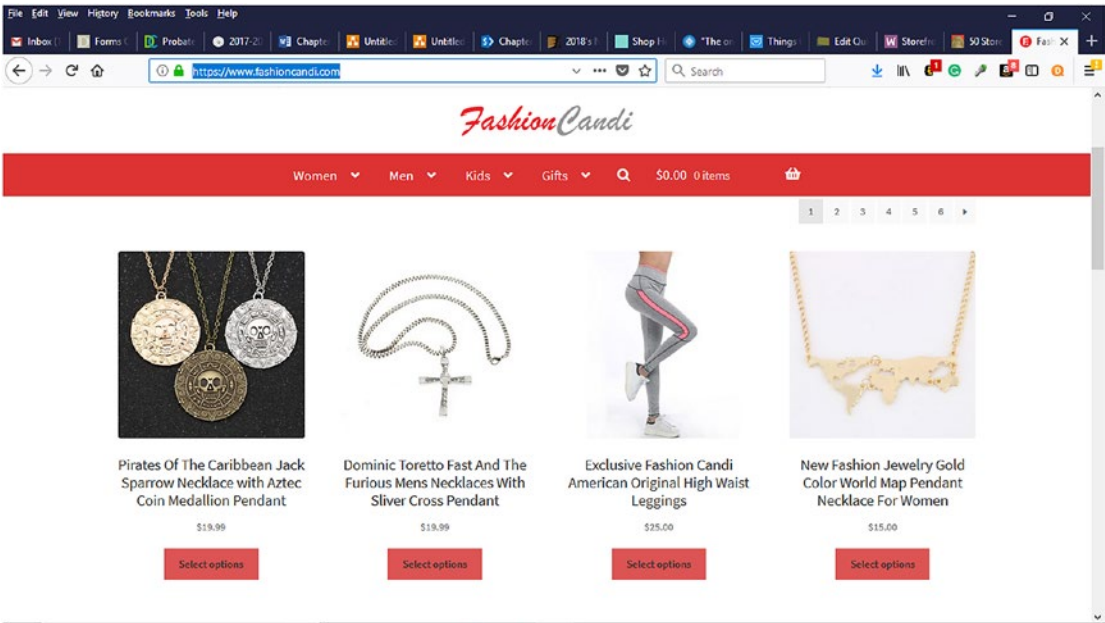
File Edit View History Bookmarks Tools Help

Inbox | Forms | Probate | 2017-2 | Chapte | Untitled | Untitled | Chapte | 2018's | Shop H | "The or | Things | Edit Qu | Storefr | 50 Store | Fas

https://www.fashioncandi.com

Search

FashionCandi

Women Men Kids Gifts $0.00 0 items

1 2 3 4 5 6

Pirates Of The Caribbean Jack Sparrow Necklace with Aztec Coin Medallion Pendant

$19.99

Select options

Dominic Toretto Fast And The Furious Mens Necklaces With Sliver Cross Pendant

$19.99

Select options

Exclusive Fashion Candi American Original High Waist Leggings

$25.00

Select options

New Fashion Jewelry Gold Color World Map Pendant Necklace For Women

$15.00

Select options